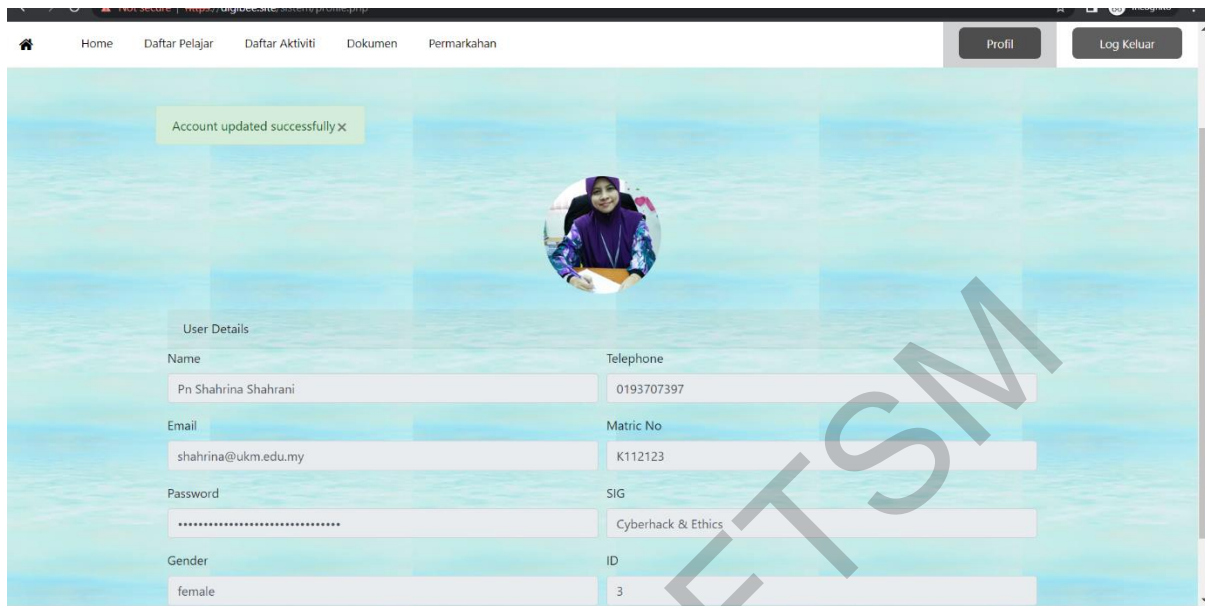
Not secure | https://digibee.site/sistem/profile.php

Home
Daftar Pelajar
Daftar Aktiviti
Dokumen
Permarkahan
Profil
Log Keluar

Account updated successfully ×

User Details

Name
Pn Shahrina Shahrani

Telephone
0193707397

Email
shahrina@ukm.edu.my

Matric No
K112123

Password
••••••••••••••••••••••••••••••••

SIG
Cyberhack & Ethics

Gender
female

ID
3

FTSM